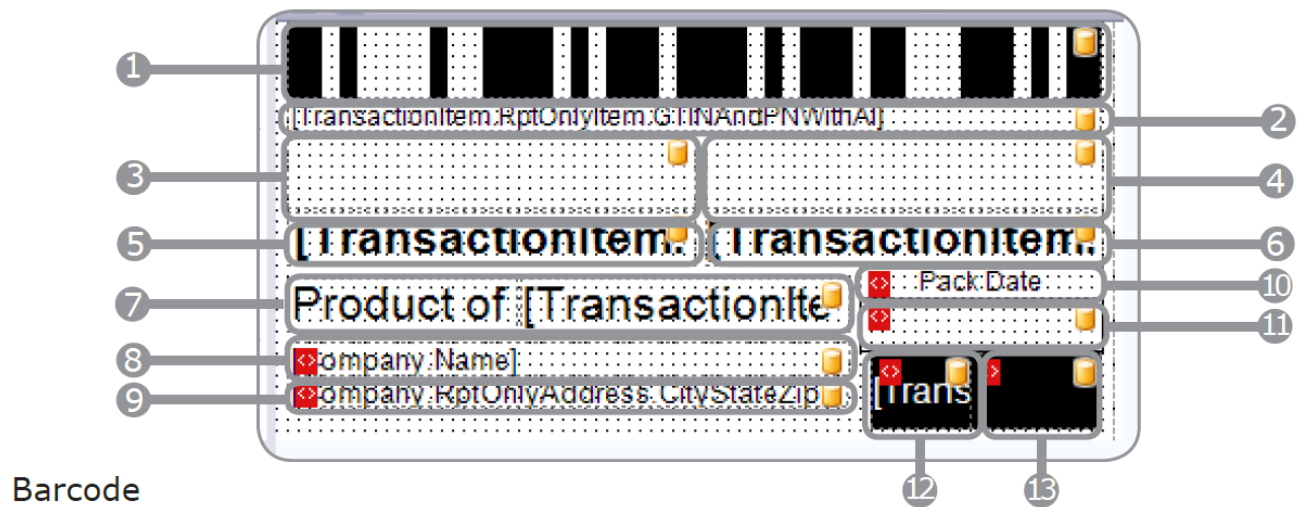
1
[TransactionItem.RptOnlyItem.GTINAndPNWithAI]
2
3
4
5
[TransactionItem.
[TransactionItem.
6
7
Product of [TransactionIte
Pack Date
10
11
8
ompany.Name]
9
ompany.RptOnlyAddress.CityStateZip
[Trans
12
13
Barcode